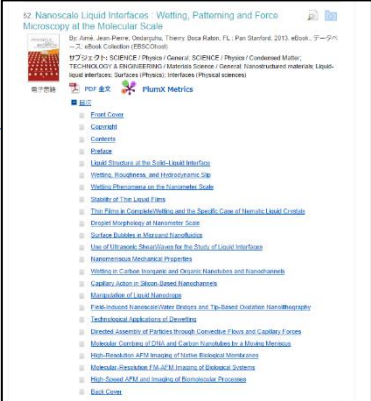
52. Nanoscale Liquid Interfaces : Wetting, Patterning and Force Microscopy at the Molecular Scale

By: Aimé, Jean-Pierre, Ondarçuhu, Thierry. Boca Raton, FL : Pan Stanford. 2013. eBook, データベース, eBook Collection (EBSCOhost)

サブジェクト: SCIENCE / Physics / General; SCIENCE / Physics / Condensed Matter; TECHNOLOGY & ENGINEERING / Materials Science / General; Nanostructured materials; Liquid-liquid interfaces; Surfaces (Physics); Interfaces (Physical sciences)

電子書籍

PDF 全文

PlumX Metrics

目次

Front Cover

Copyright

Contents

Preface

Liquid Structure at the Solid–Liquid Interface

Wetting, Roughness, and Hydrodynamic Slip

Wetting Phenomena on the Nanometer Scale

Stability of Thin Liquid Films

Thin Films in Complete Wetting and the Specific Case of Nematic Liquid Crystals

Droplet Morphology at Nanometer Scale

Surface Bubbles in Micro and Nanofluidics

Use of Ultrasonic ShearWaves for the Study of Liquid Interface

Nanomeniscus Mechanical Properties

Wetting in Carbon Inorganic and Organic Nanotubes and Nanochannels

Capillary Action in Silicon-Based Nanochannels

Manipulation of Liquid Nanojets

Field-Induced NanoscaleWater Bridges and Tip-Based Oxidation Nanolithography

Technological Applications of Dewetting

Directed Assembly of Particles through Convective Flows and Capillary Forces

Molecular Combing of DNA and Carbon Nanotubes by a Moving Meniscus

High-Resolution AFM Imaging of Native Biological Membranes

Molecular-Resolution FM-AFM Imaging of Biological Systems

High-Speed AFM and Imaging of Biomolecular Processes

Back Cover